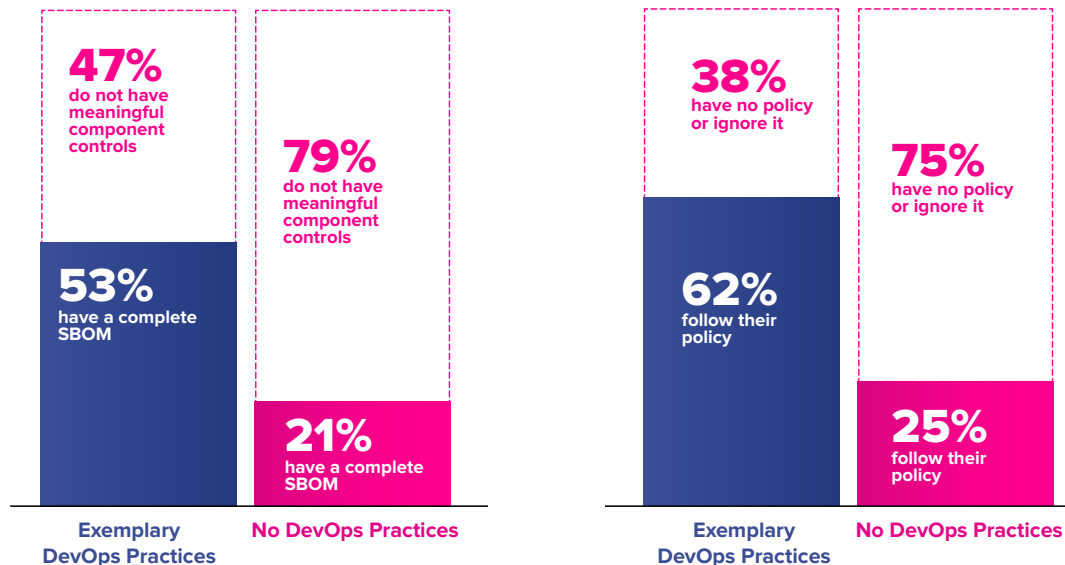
47%
do not have meaningful component controls

53%
have a complete SBOM

79%
do not have meaningful component controls

21%
have a complete SBOM

Exemplary DevOps Practices

No DevOps Practices

38%
have no policy or ignore it

62%
follow their policy

75%
have no policy or ignore it

25%
follow their policy

Exemplary DevOps Practices

No DevOps Practices